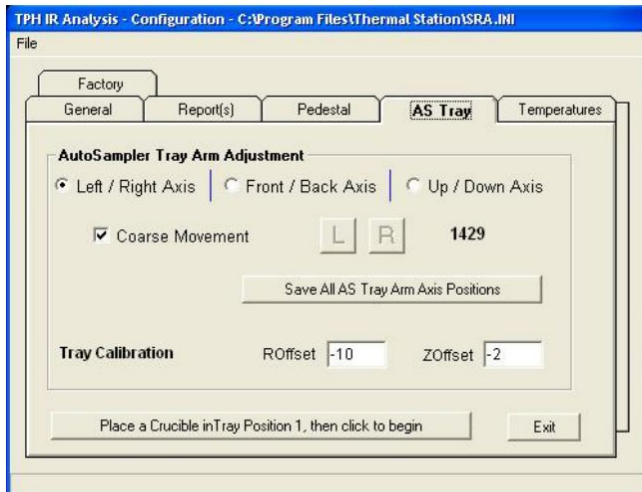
TPH IR Analysis - Configuration - C:\Program Files\Thermal Station\SRA.INI

File

Factory

General

Report(s)

Pedestal

AS Tray

Temperatures

AutoSampler Tray Arm Adjustment

Left / Right Axis

Front / Back Axis

Up / Down Axis

Coarse Movement

L

R

1429

Save All AS Tray Arm Axis Positions

Tray Calibration

ROffset -10

ZOffset -2

Place a Crucible inTray Position 1, then click to begin

Exit